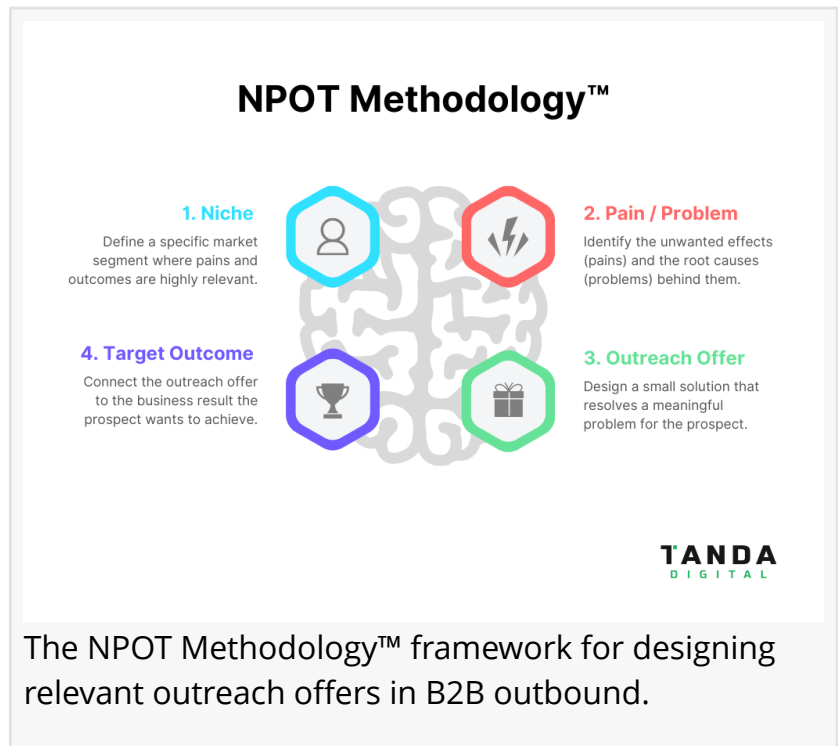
NPOT Methodology™

1. Niche
Define a specific market segment where pains and outcomes are highly relevant.

2. Pain / Problem
Identify the unwanted effects (pains) and the root causes (problems) behind them.

4. Target Outcome
Connect the outreach offer to the business result the prospect wants to achieve.

3. Outreach Offer
Design a small solution that resolves a meaningful problem for the prospect.

TANDA
DIGITAL

The NPOT Methodology™ framework for designing relevant outreach offers in B2B outbound.